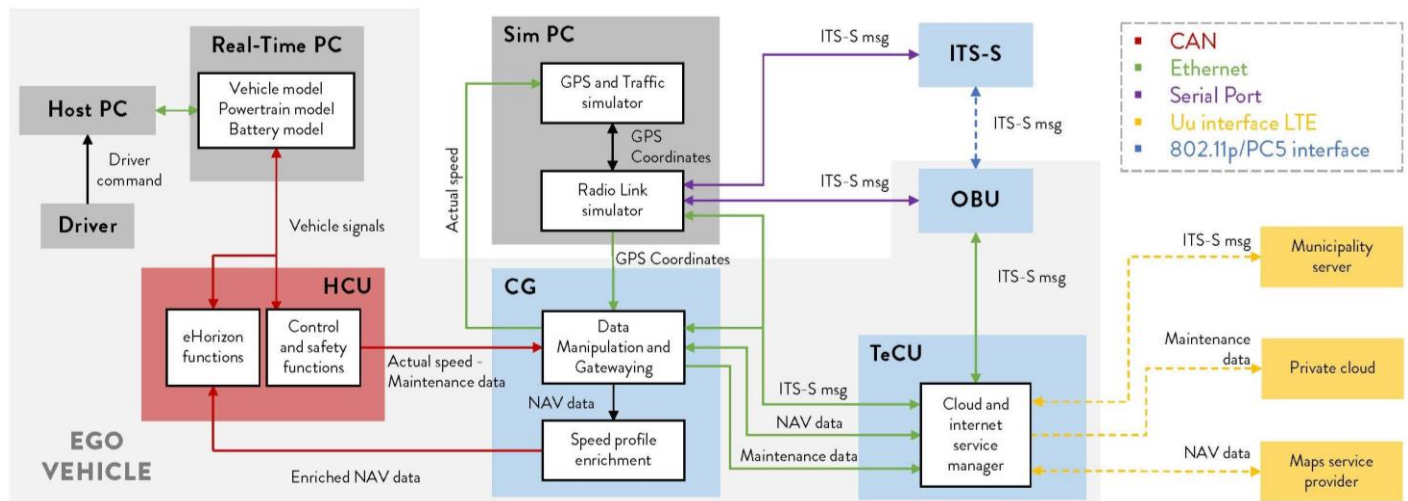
Real-Time PC

Vehicle model
Powertrain model
Battery model

Host PC

Driver command

Driver

Vehicle signals

HCU

eHorizon functions

Control and safety functions

Actual speed - Maintenance data

EGO VEHICLE

Enriched NAV data

Sim PC

GPS and Traffic simulator

GPS Coordinates

Radio Link simulator

Actual speed

GPS Coordinates

CG

Data Manipulation and Gatewaying

NAV data

Speed profile enrichment

ITS-S msg

ITS-S

ITS-S msg

ITS-S msg

OBU

ITS-S msg

ITS-S msg

NAV data

Maintenance data

TeCU

Cloud and internet service manager

ITS-S msg

Municipality server

Maintenance data

Private cloud

NAV data

Maps service provider

CAN
Ethernet
Serial Port
Uu interface LTE
802.11p/PC5 interface